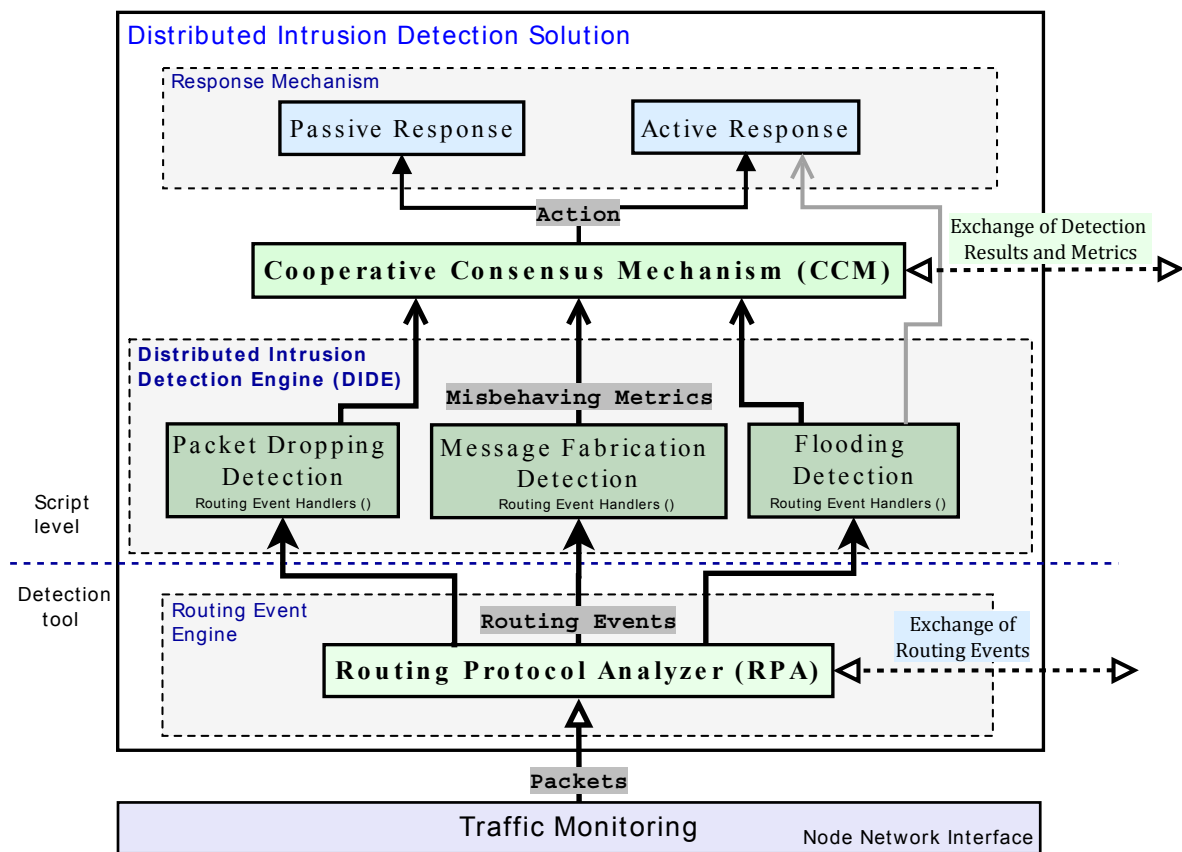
Distributed Intrusion Detection Solution

Response Mechanism

Passive Response

Active Response

Action

Exchange of Detection Results and Metrics

Cooperative Consensus Mechanism (CCM)

Distributed Intrusion Detection Engine (DIDE)

Misbehaving Metrics

Packet Dropping Detection
Routing Event Handlers ()

Message Fabrication Detection
Routing Event Handlers ()

Flooding Detection
Routing Event Handlers ()

Script level

Detection tool

Routing Event Engine

Routing Events

Exchange of Routing Events

Routing Protocol Analyzer (RPA)

Packets

Traffic Monitoring

Node Network Interface